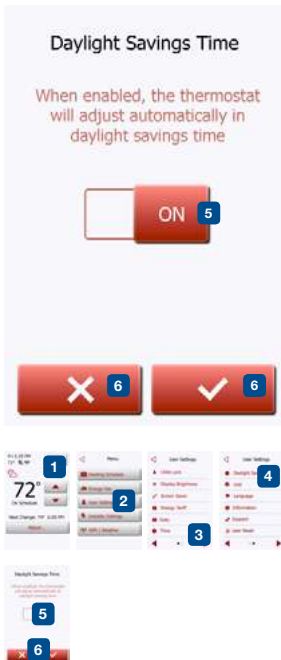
Daylight Savings Time

When enabled, the thermostat will adjust automatically in daylight savings time

ON 5

6 6

1

72°

On Schedule

Next Change

Return

Menu

2

User Settings

3

User Settings

4

Daylight Savings Time

5

6